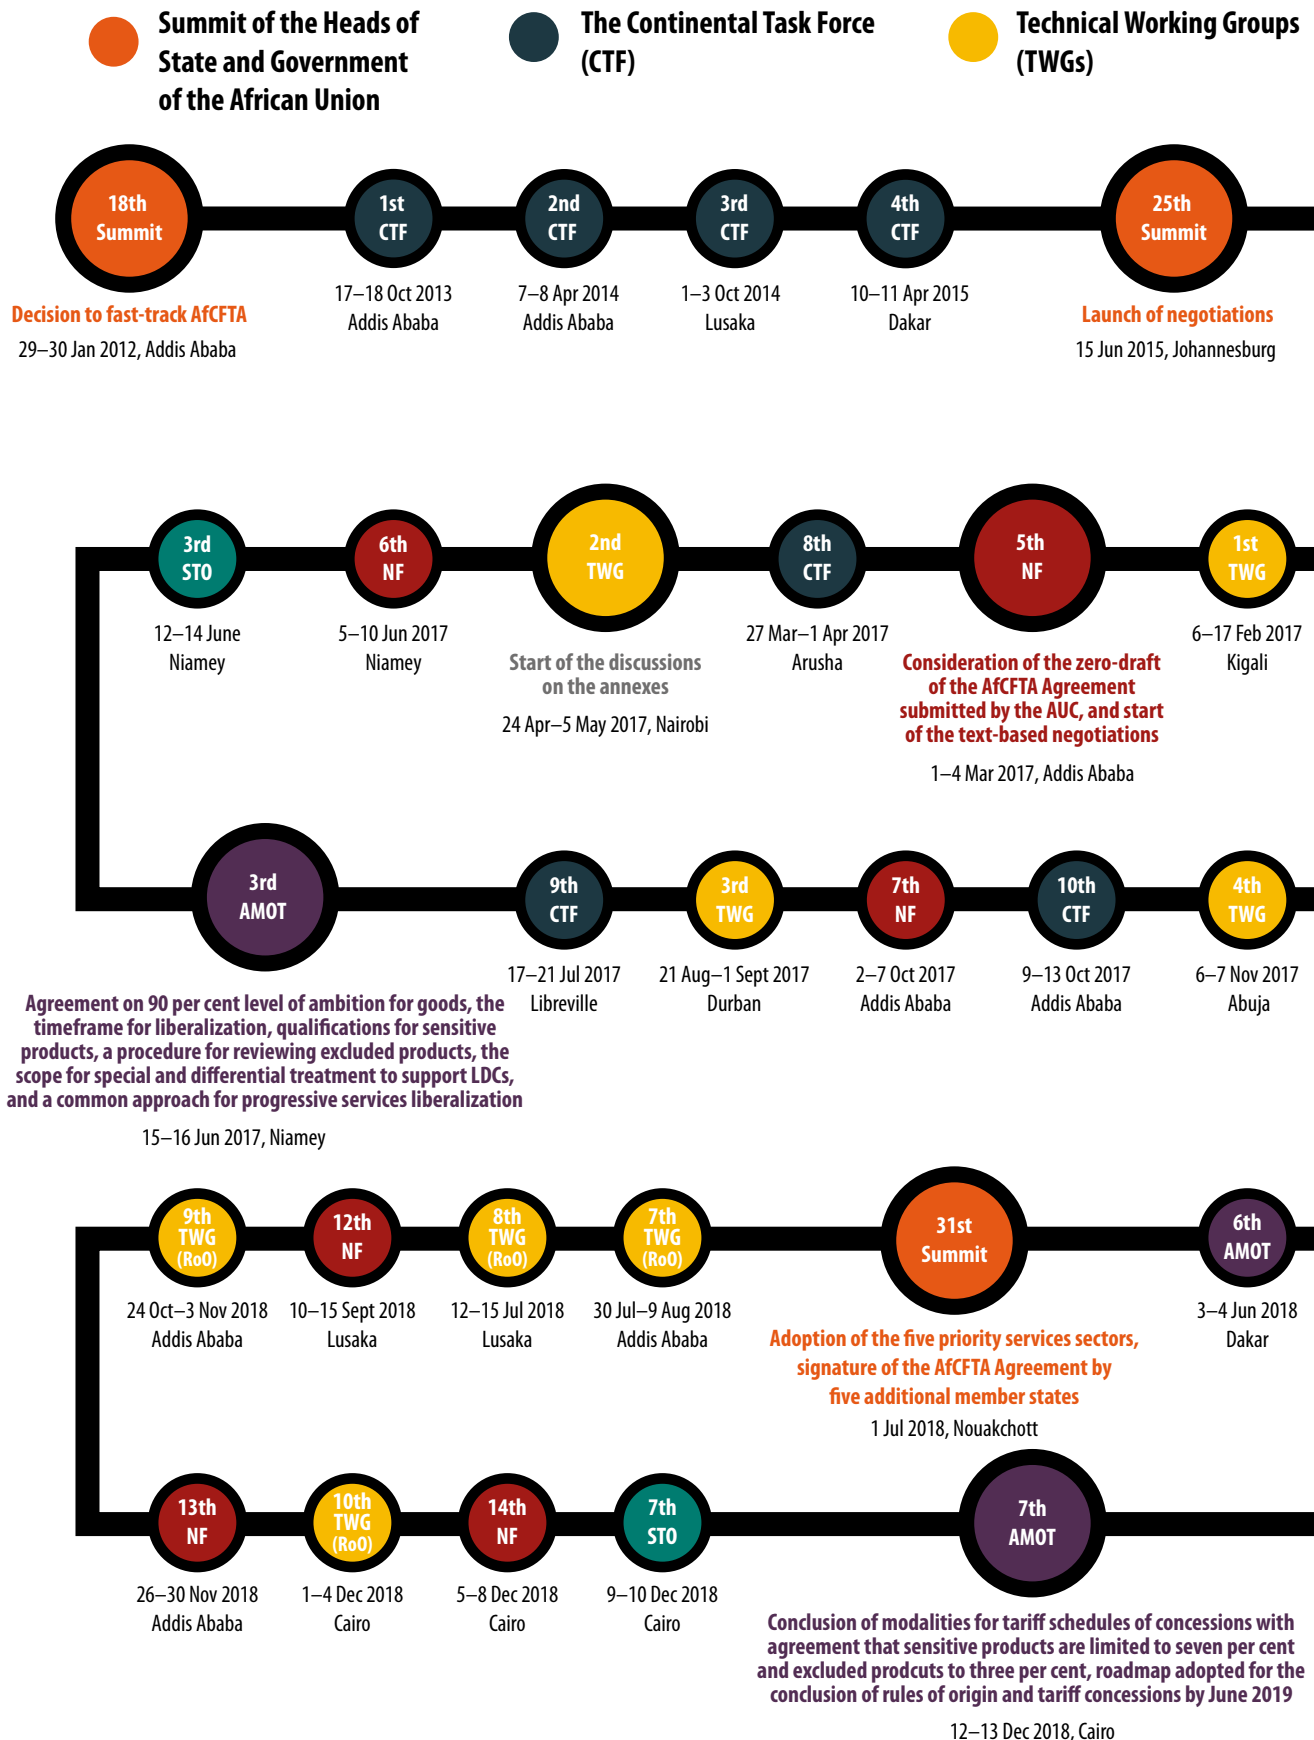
Summit of the Heads of State and Government of the African Union

The Continental Task Force (CTF)

Technical Working Groups (TWGs)

18th Summit

Decision to fast-track AfCFTA
29–30 Jan 2012, Addis Ababa

1st CTF
17–18 Oct 2013
Addis Ababa

2nd CTF
7–8 Apr 2014
Addis Ababa

3rd CTF
1–3 Oct 2014
Lusaka

4th CTF
10–11 Apr 2015
Dakar

25th Summit

Launch of negotiations
15 Jun 2015, Johannesburg

3rd STO
12–14 June
Niamey

6th NF
5–10 Jun 2017
Niamey

2nd TWG

Start of the discussions on the annexes
24 Apr–5 May 2017, Nairobi

8th CTF
27 Mar–1 Apr 2017
Arusha

5th NF

Consideration of the zero-draft of the AfCFTA Agreement submitted by the AUC, and start of the text-based negotiations
1–4 Mar 2017, Addis Ababa

1st TWG
6–17 Feb 2017
Kigali

3rd AMOT

Agreement on 90 per cent level of ambition for goods, the timeframe for liberalization, qualifications for sensitive products, a procedure for reviewing excluded products, the scope for special and differential treatment to support LDCs, and a common approach for progressive services liberalization
15–16 Jun 2017, Niamey

9th CTF
17–21 Jul 2017
Libreville

3rd TWG
21 Aug–1 Sept 2017
Durban

7th NF
2–7 Oct 2017
Addis Ababa

10th CTF
9–13 Oct 2017
Addis Ababa

4th TWG
6–7 Nov 2017
Abuja

9th TWG (RoO)
24 Oct–3 Nov 2018
Addis Ababa

12th NF
10–15 Sept 2018
Lusaka

8th TWG (RoO)
12–15 Jul 2018
Lusaka

7th TWG (RoO)
30 Jul–9 Aug 2018
Addis Ababa

31st Summit

Adoption of the five priority services sectors, signature of the AfCFTA Agreement by five additional member states
1 Jul 2018, Nouakchott

6th AMOT
3–4 Jun 2018
Dakar

13th NF
26–30 Nov 2018
Addis Ababa

10th TWG (RoO)
1–4 Dec 2018
Cairo

14th NF
5–8 Dec 2018
Cairo

7th STO
9–10 Dec 2018
Cairo

7th AMOT

Conclusion of modalities for tariff schedules of concessions with agreement that sensitive products are limited to seven per cent and excluded prodcuts to three per cent, roadmap adopted for the conclusion of rules of origin and tariff concessions by June 2019
12–13 Dec 2018, Cairo